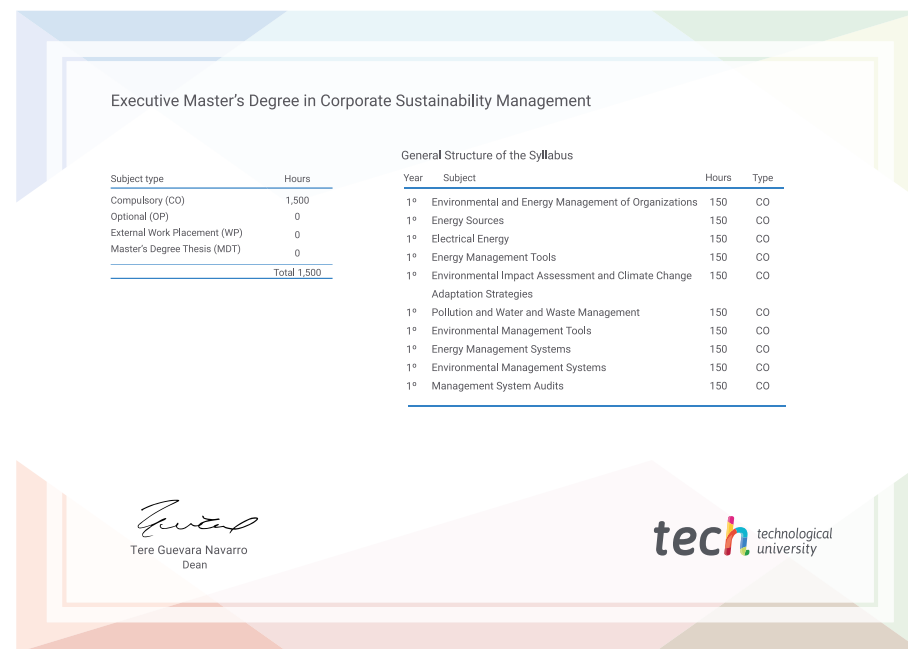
Executive Master's Degree in Corporate Sustainability Management

| Subject type | Hours |
|---|---|
| Compulsory (CO) | 1,500 |
| Optional (OP) | 0 |
| External Work Placement (WP) | 0 |
| Master's Degree Thesis (MDT) | 0 |
| | Total 1,500 |

General Structure of the Syllabus

| Year | Subject | Hours | Type |
|---|---|---|---|
| 1º | Environmental and Energy Management of Organizations | 150 | CO |
| 1º | Energy Sources | 150 | CO |
| 1º | Electrical Energy | 150 | CO |
| 1º | Energy Management Tools | 150 | CO |
| 1º | Environmental Impact Assessment and Climate Change Adaptation Strategies | 150 | CO |
| 1º | Pollution and Water and Waste Management | 150 | CO |
| 1º | Environmental Management Tools | 150 | CO |
| 1º | Energy Management Systems | 150 | CO |
| 1º | Environmental Management Systems | 150 | CO |
| 1º | Management System Audits | 150 | CO |

Tere Guevara Navarro
Dean

tech technological university